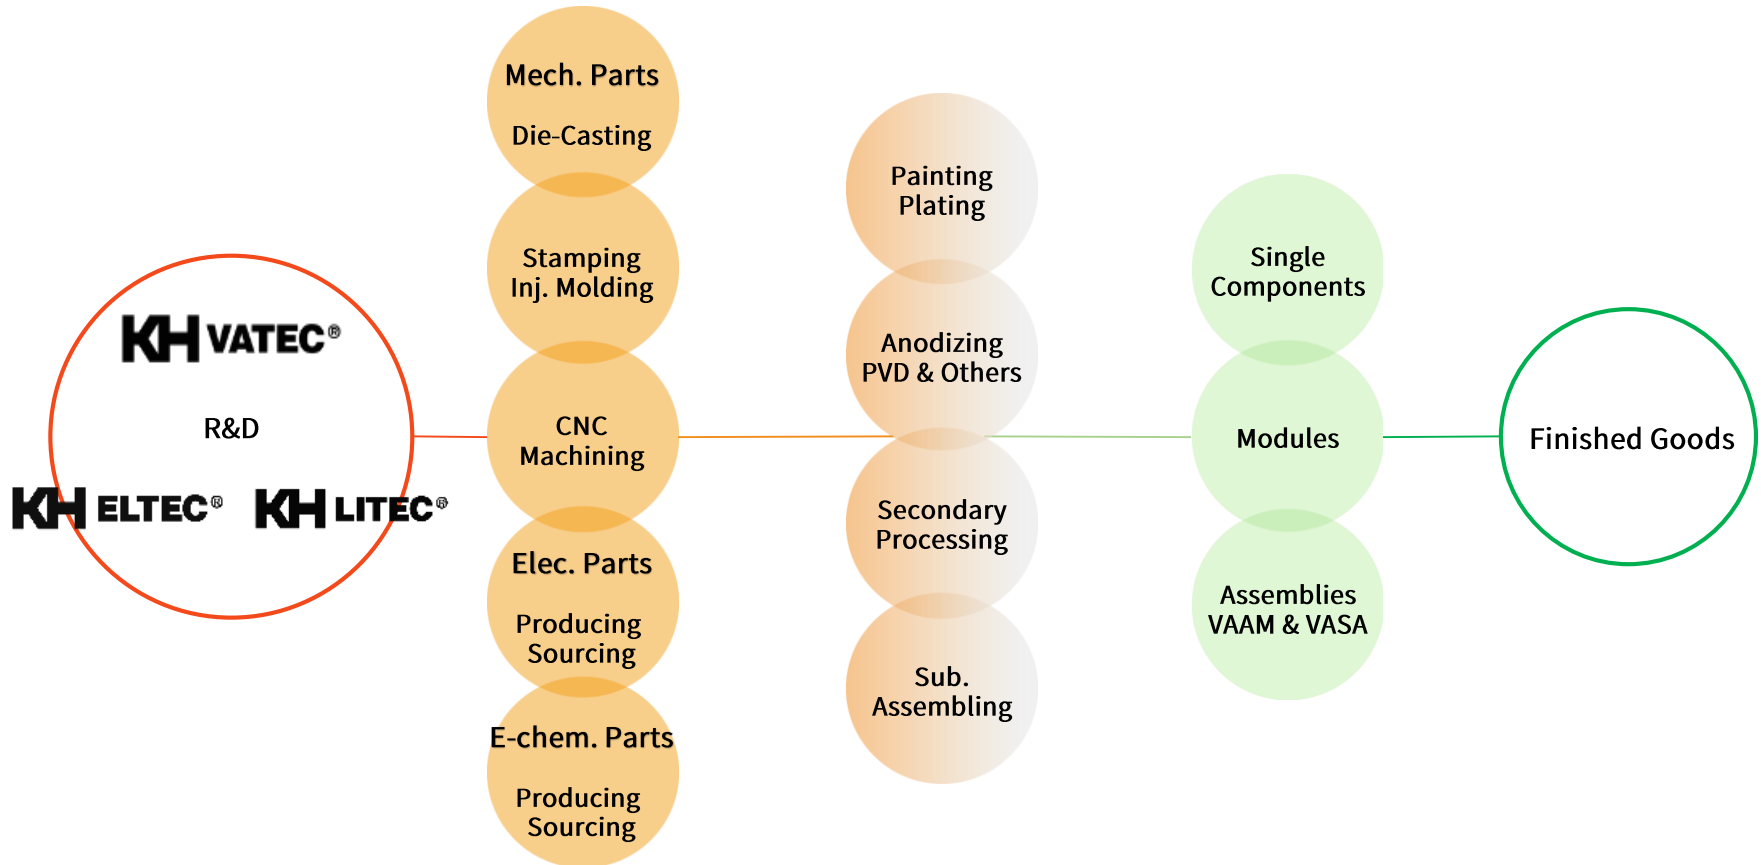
KH VATEC®

R&D

KH ELTEC® KH LITEC®

Mech. Parts

Die-Casting

Stamping
Inj. Molding

CNC
Machining

Elec. Parts

Producing
Sourcing

E-chem. Parts

Producing
Sourcing

Painting
Plating

Anodizing
PVD & Others

Secondary
Processing

Sub.
Assembling

Single
Components

Modules

Assemblies
VAAM & VASA

Finished Goods